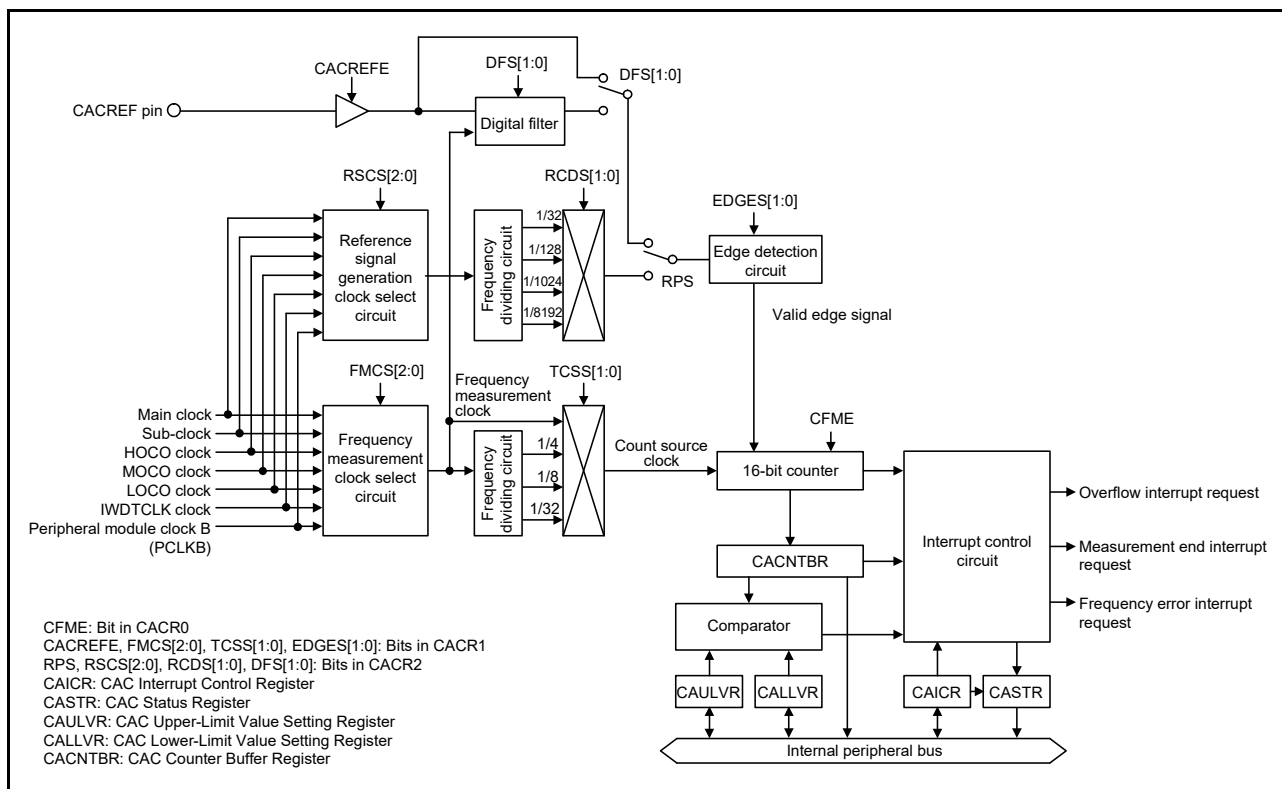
CACREFE

DFS[1:0]

DFS[1:0]

CACREF pin

Digital filter

RSCS[2:0]

RCDS[1:0]

EDGES[1:0]

Reference signal generation clock select circuit

Frequency dividing circuit

1/32

1/128

1/1024

1/8192

RPS

Edge detection circuit

Valid edge signal

FMCS[2:0]

Frequency measurement clock

TCSS[1:0]

Main clock

Sub-clock

HOCO clock

MOCO clock

LOCO clock

IWDTCLK clock

Peripheral module clock B (PCLKB)

Frequency measurement clock select circuit

Frequency dividing circuit

1/4

1/8

1/32

Count source clock

CFME

16-bit counter

Interrupt control circuit

Overflow interrupt request

Measurement end interrupt request

Frequency error interrupt request

CACNTBR

Comparator

CAULVR

CALLVR

CAICR

CASTR

Internal peripheral bus

CFME: Bit in CACR0
CACREFE, FMCS[2:0], TCSS[1:0], EDGES[1:0]: Bits in CACR1
RPS, RSCS[2:0], RCDS[1:0], DFS[1:0]: Bits in CACR2
CAICR: CAC Interrupt Control Register
CASTR: CAC Status Register
CAULVR: CAC Upper-Limit Value Setting Register
CALLVR: CAC Lower-Limit Value Setting Register
CACNTBR: CAC Counter Buffer Register